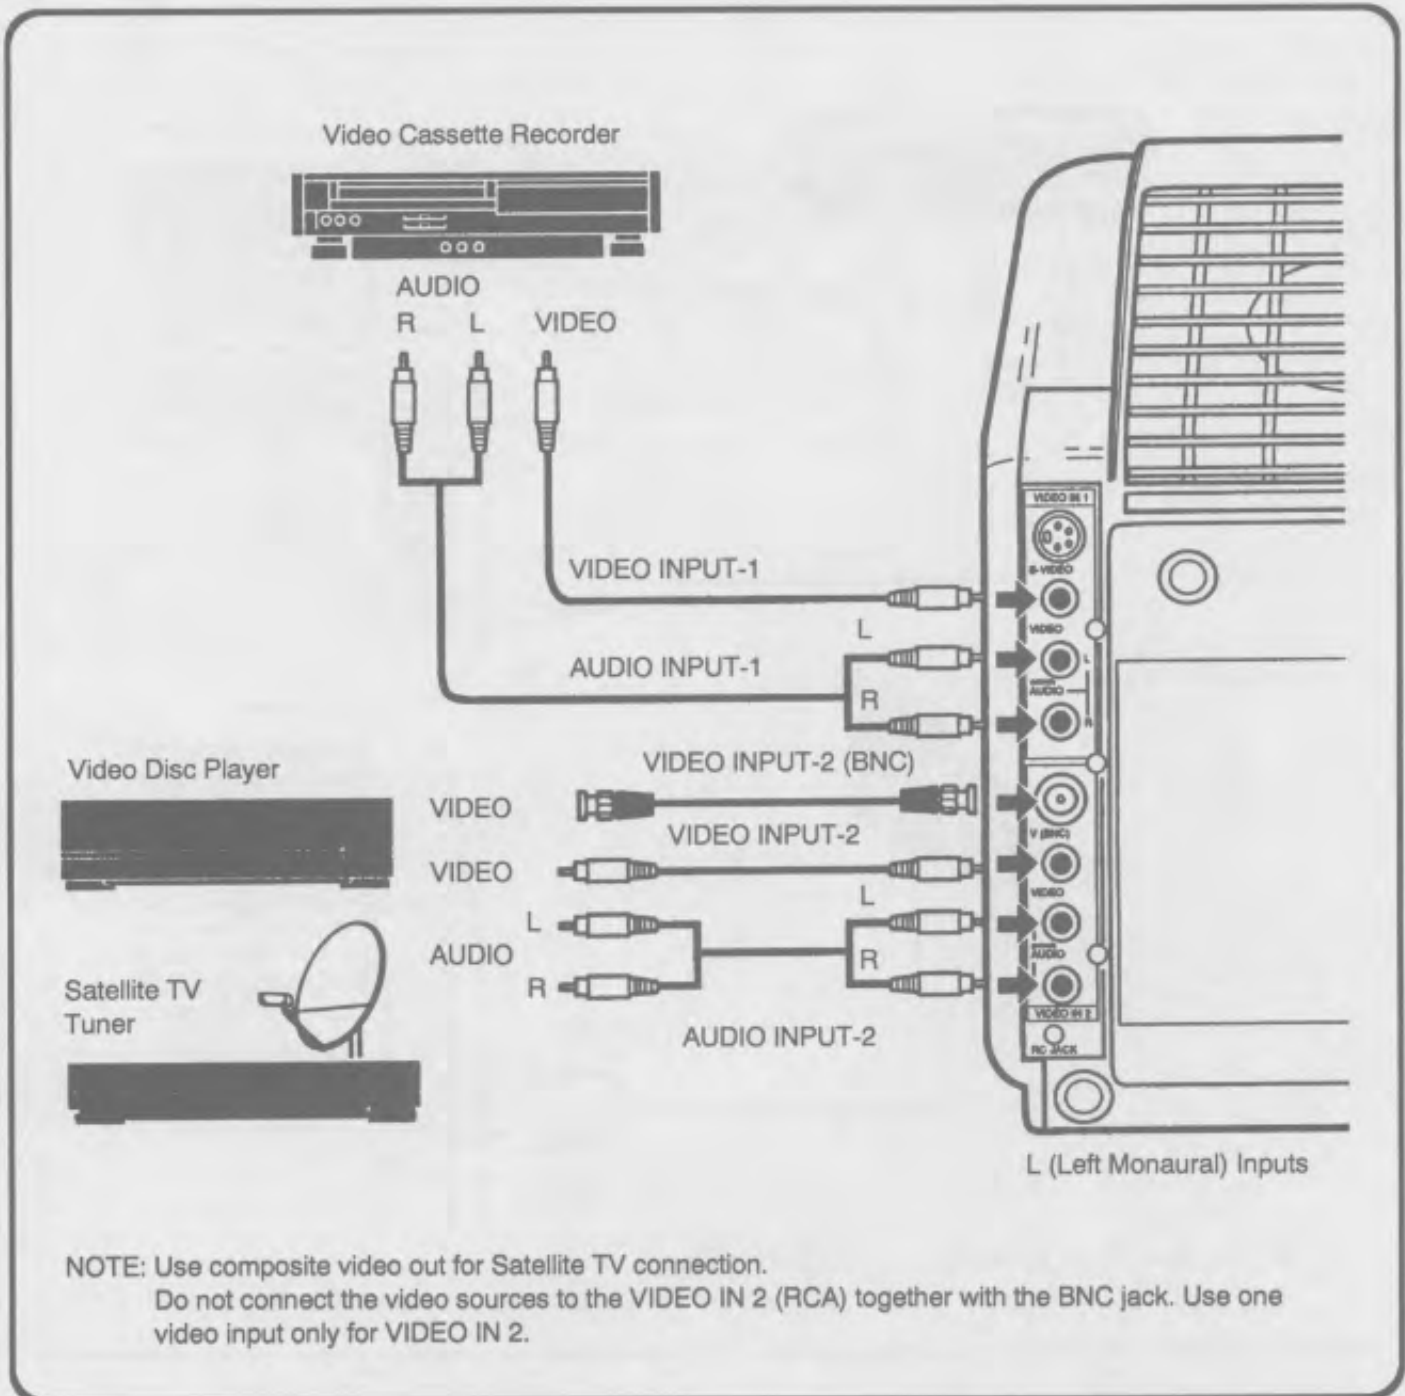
Video Cassette Recorder

AUDIO
R L VIDEO

VIDEO INPUT-1

L

AUDIO INPUT-1

R

VIDEO IN 1
S-VIDEO
VIDEO
AUDIO
L
R

Video Disc Player

VIDEO INPUT-2 (BNC)

VIDEO

VIDEO INPUT-2

VIDEO

L

L

AUDIO

R

Satellite TV Tuner

R

AUDIO INPUT-2

V (BNC)
VIDEO
AUDIO
VIDEO IN 2
RC JACK

L (Left Monaural) Inputs

NOTE: Use composite video out for Satellite TV connection.
Do not connect the video sources to the VIDEO IN 2 (RCA) together with the BNC jack. Use one video input only for VIDEO IN 2.